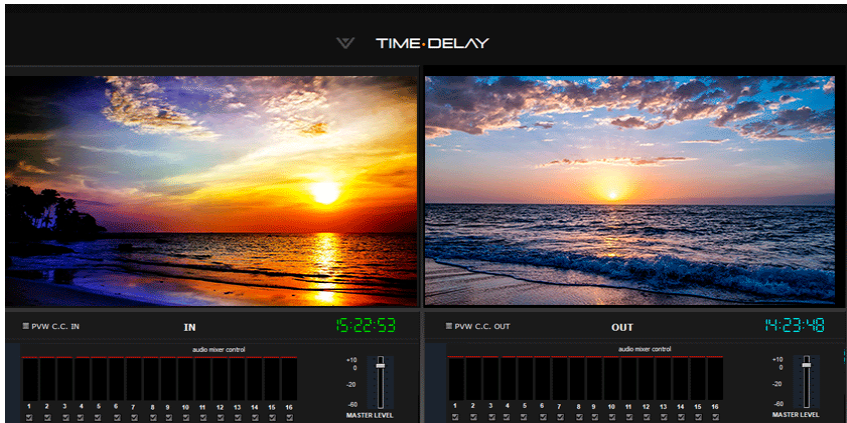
TIME·DELAY

PVW C.C. IN

IN

15:22:53

audio mixer control

1 2 3 4 5 6 7 8 9 10 11 12 13 14 15 16

+10
0
-20
-60

MASTER LEVEL

PVW C.C. OUT

OUT

14:23:48

audio mixer control

1 2 3 4 5 6 7 8 9 10 11 12 13 14 15 16

+10
0
-20
-60

MASTER LEVEL